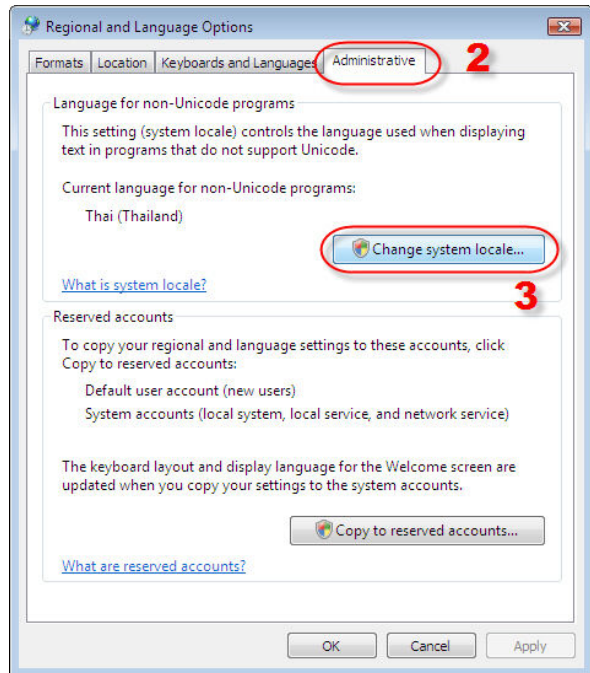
Regional and Language Options

Formats | Location | Keyboards and Languages | Administrative

2

Language for non-Unicode programs

This setting (system locale) controls the language used when displaying text in programs that do not support Unicode.

Current language for non-Unicode programs:

Thai (Thailand)

Change system locale...

What is system locale?

3

Reserved accounts

To copy your regional and language settings to these accounts, click Copy to reserved accounts:

Default user account (new users)

System accounts (local system, local service, and network service)

The keyboard layout and display language for the Welcome screen are updated when you copy your settings to the system accounts.

Copy to reserved accounts...

What are reserved accounts?

OK | Cancel | Apply